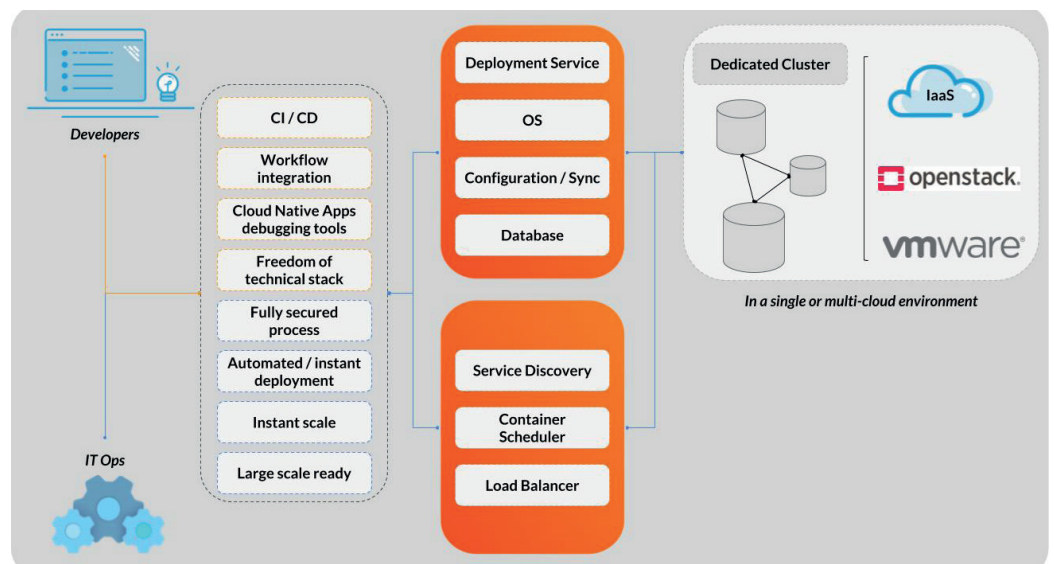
Developers

IT Ops

CI / CD

Workflow integration

Cloud Native Apps debugging tools

Freedom of technical stack

Fully secured process

Automated / instant deployment

Instant scale

Large scale ready

Deployment Service

OS

Configuration / Sync

Database

Service Discovery

Container Scheduler

Load Balancer

Dedicated Cluster

IaaS

openstack.

vmware

In a single or multi-cloud environment